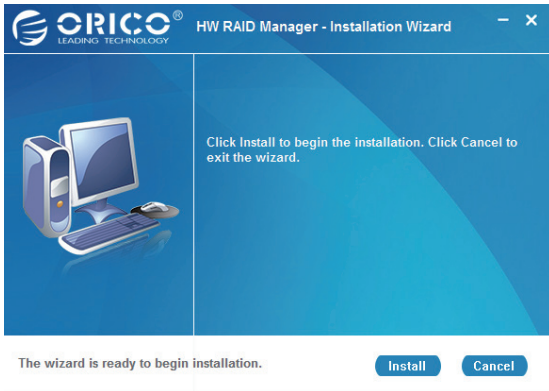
ORICO®
LEADING TECHNOLOGY

HW RAID Manager - Installation Wizard

Click Install to begin the installation. Click Cancel to exit the wizard.

The wizard is ready to begin installation.

Install

Cancel